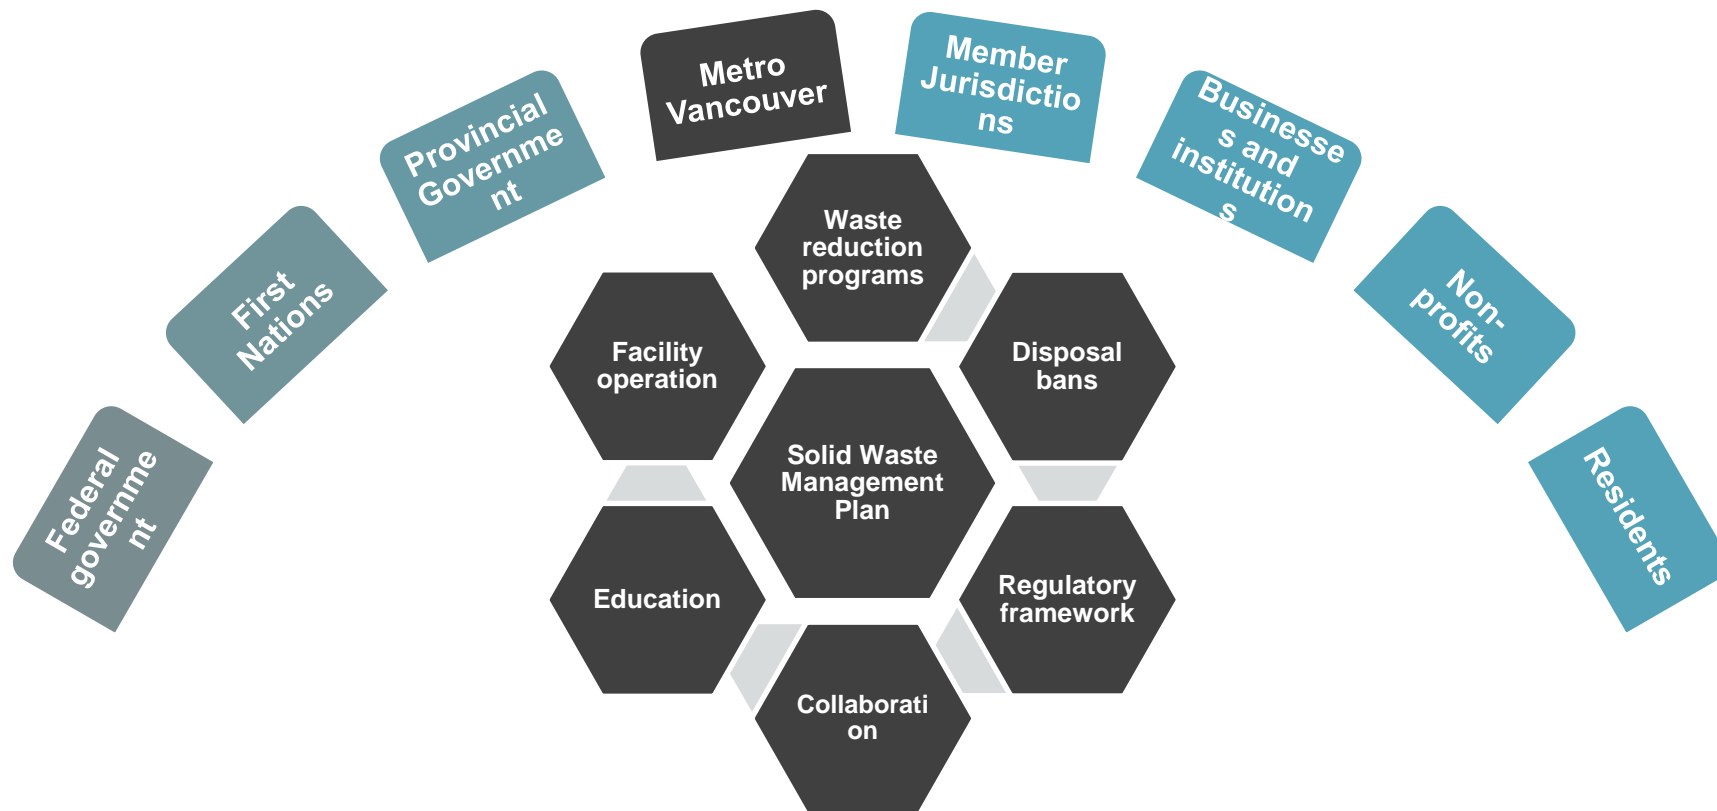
Federal government

First Nations

Provincial Government

Metro Vancouver

Member Jurisdictions

Businesses and institutions

Non-profits

Residents

Waste reduction programs

Facility operation

Disposal bans

Solid Waste Management Plan

Education

Regulatory framework

Collaboration